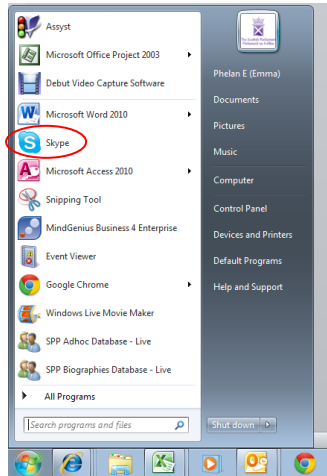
Assyst
Microsoft Office Project 2003
Debut Video Capture Software
Microsoft Word 2010
Skype
Microsoft Access 2010
Snipping Tool
MindGenius Business 4 Enterprise
Event Viewer
Google Chrome
Windows Live Movie Maker
SPP Adhoc Database - Live
SPP Biographies Database - Live
All Programs
Search programs and files

The Scottish Parliament
Pàrlamaid na h-Alba

Phelan E (Emma)
Documents
Pictures
Music
Computer
Control Panel
Devices and Printers
Default Programs
Help and Support
Shut down